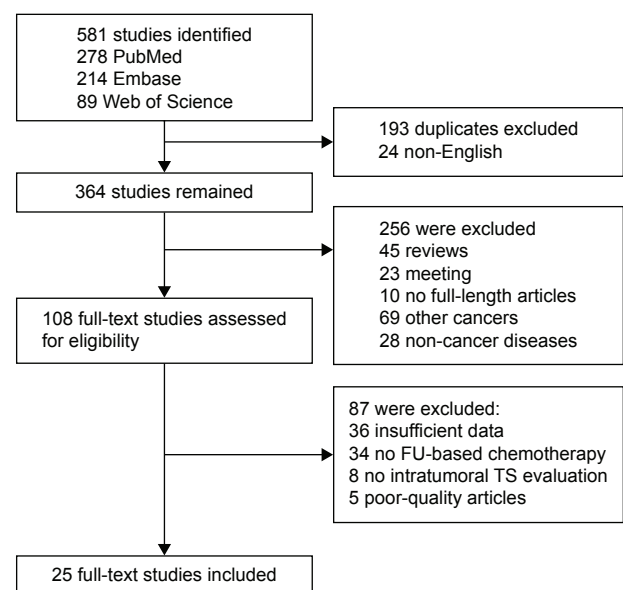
581 studies identified
278 PubMed
214 Embase
89 Web of Science

193 duplicates excluded
24 non-English

364 studies remained

256 were excluded
45 reviews
23 meeting
10 no full-length articles
69 other cancers
28 non-cancer diseases

108 full-text studies assessed for eligibility

87 were excluded:
36 insufficient data
34 no FU-based chemotherapy
8 no intratumoral TS evaluation
5 poor-quality articles

25 full-text studies included